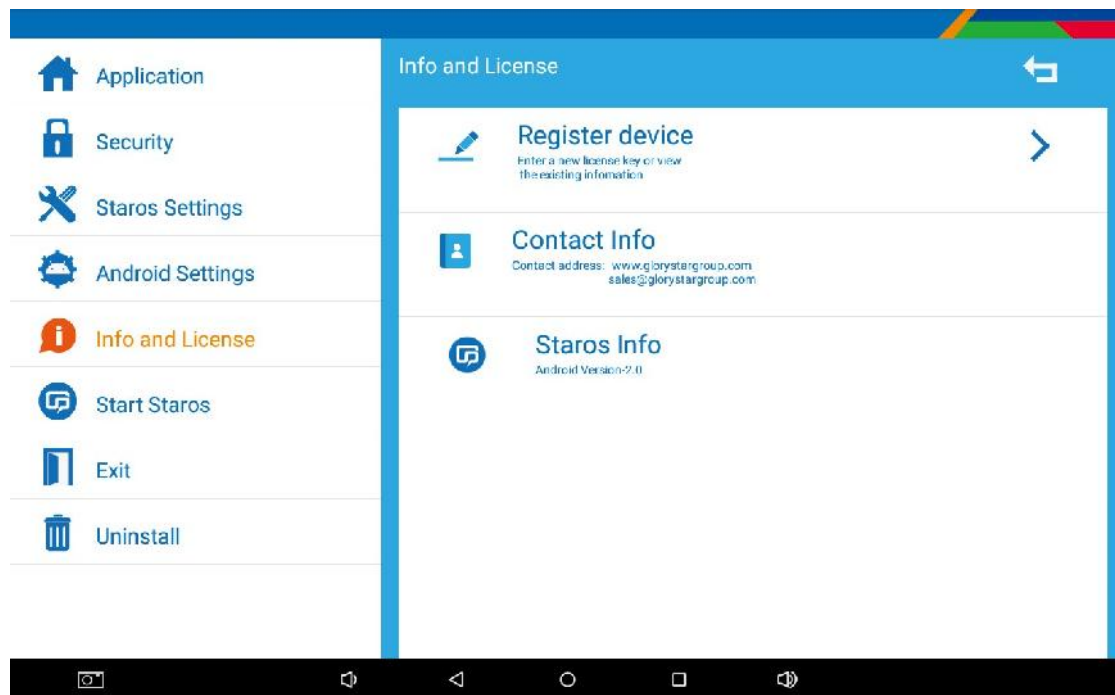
Application

Security

Staros Settings

Android Settings

Info and License

Start Staros

Exit

Uninstall

Info and License

Register device
Enter a new license key or view the existing infomation

Contact Info
Contact address: www.glorystargroup.com sales@glorystargroup.com

Staros Info
Android Version-2.0